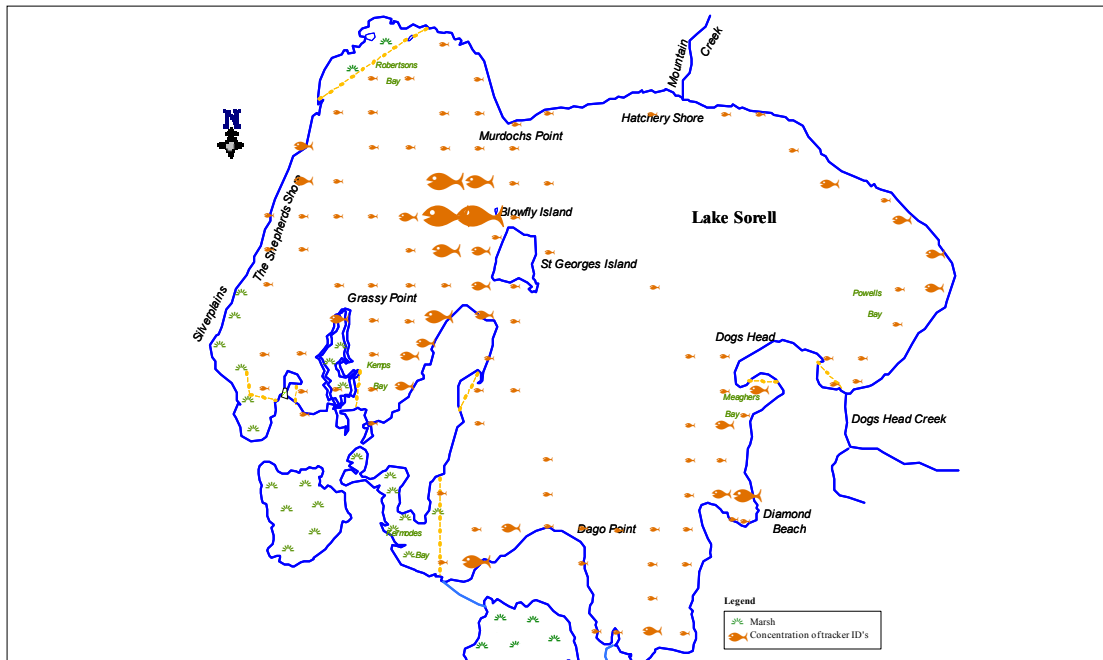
N

Robertsons Bay

Mountain Creek

Hatchery Shore

Murdochs Point

The Shepherds Shore

Blowfly Island

Lake Sorell

St Georges Island

Silverplains

Grassy Point

Powells Bay

Dogs Head

Kemps Bay

Meaghers Bay

Dogs Head Creek

Diamond Beach

Dago Point

Kermodes Bay

Legend

Marsh

Concentration of tracker ID's